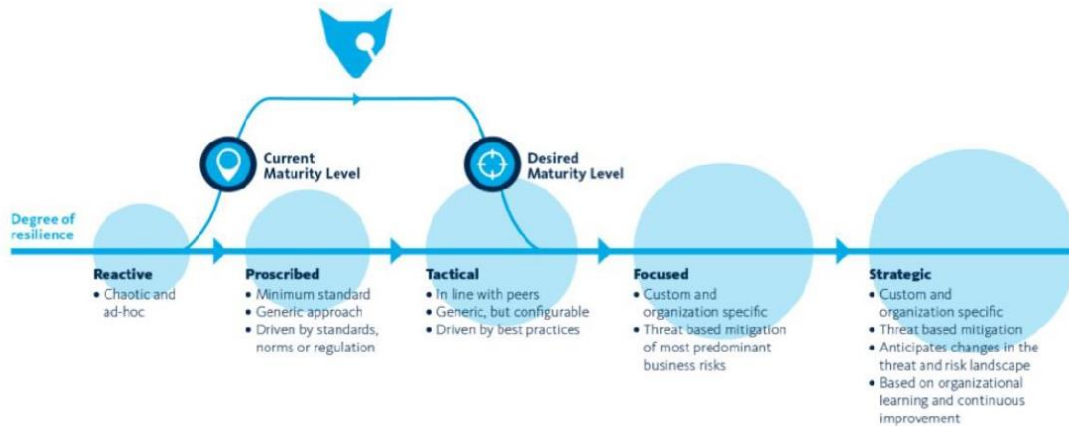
Current Maturity Level

Desired Maturity Level

Degree of resilience

Reactive
• Chaotic and ad-hoc

Proscribed
• Minimum standard
• Generic approach
• Driven by standards, norms or regulation

Tactical
• In line with peers
• Generic, but configurable
• Driven by best practices

Focused
• Custom and organization specific
• Threat based mitigation of most predominant business risks

Strategic
• Custom and organization specific
• Threat based mitigation
• Anticipates changes in the threat and risk landscape
• Based on organizational learning and continuous improvement